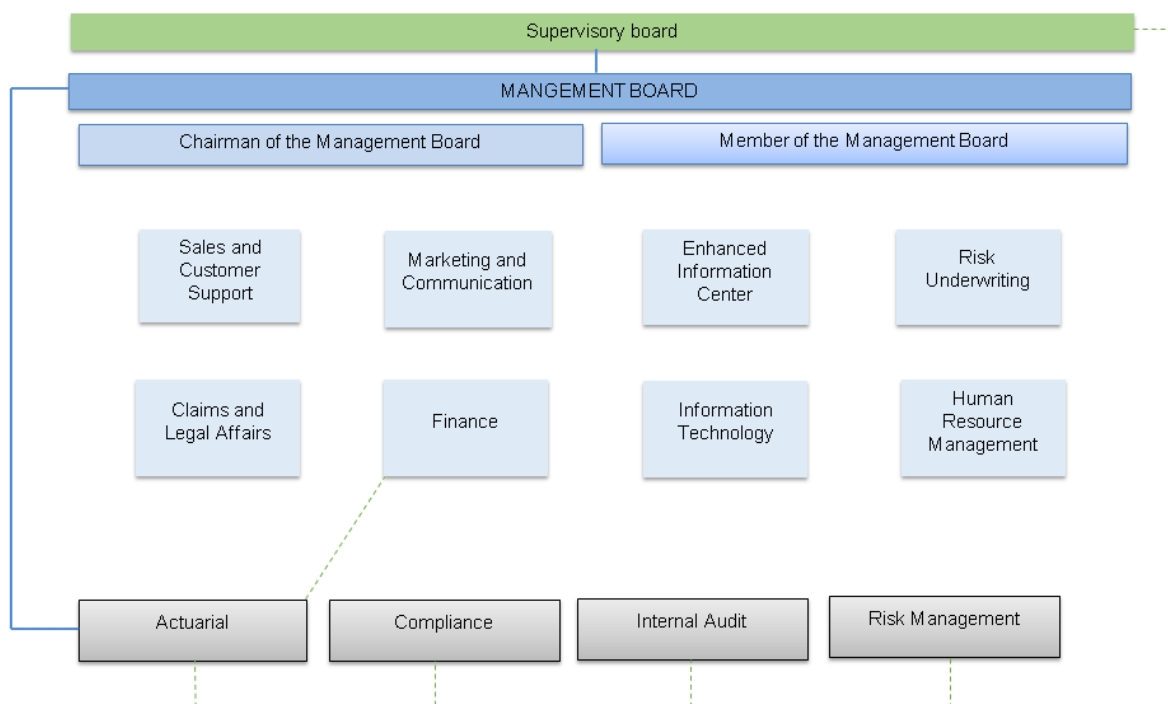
Supervisory board

MANGEMENT BOARD

Chairman of the Management Board

Member of the Management Board

Sales and Customer Support

Marketing and Communication

Enhanced Information Center

Risk Underwriting

Claims and Legal Affairs

Finance

Information Technology

Human Resource Management

Actuarial

Compliance

Internal Audit

Risk Management